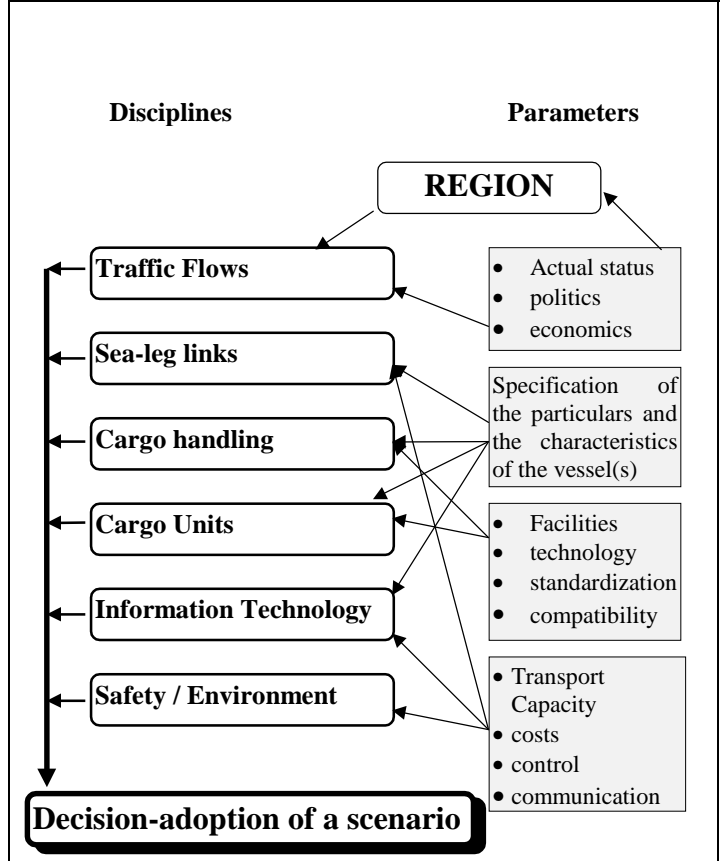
Disciplines

Parameters

REGION

Traffic Flows

- Actual status
- politics
- economics

Sea-leg links

Specification of the particulars and the characteristics of the vessel(s)

Cargo handling

Cargo Units

- Facilities
- technology
- standardization
- compatibility

Information Technology

Safety / Environment

- Transport Capacity
- costs
- control
- communication

Decision-adoption of a scenario